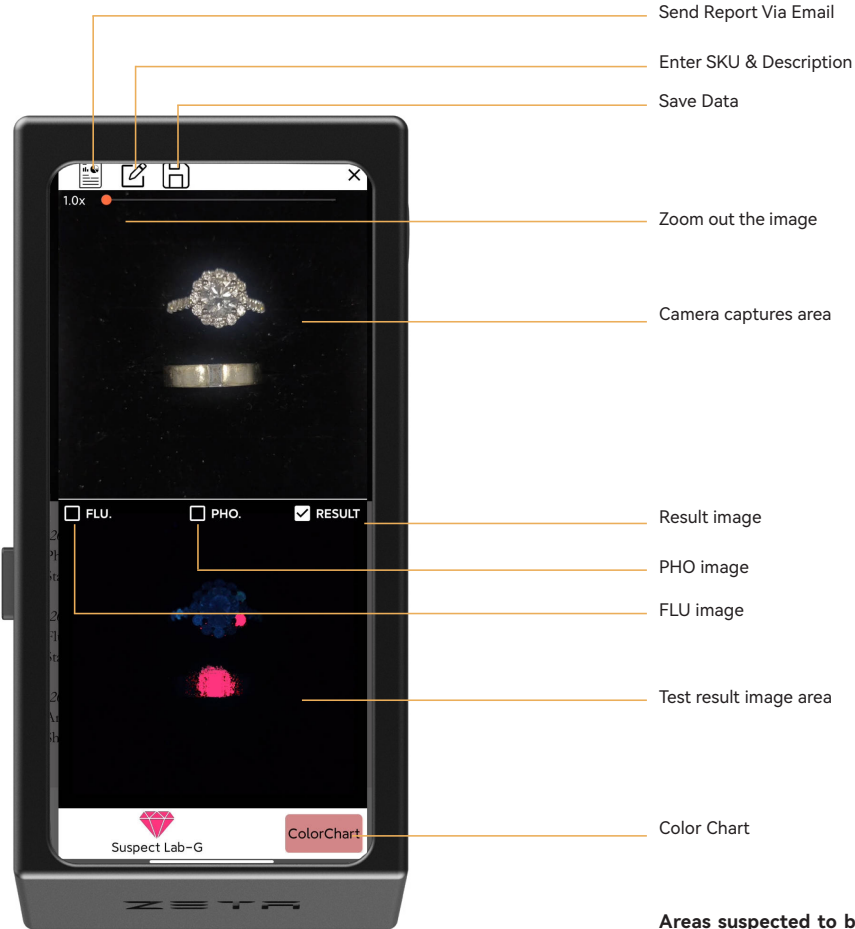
Send Report Via Email

Enter SKU & Description

Save Data

1.0x

Zoom out the image

Camera captures area

FLU.

PHO.

RESULT

Result image

PHO image

FLU image

Test result image area

Suspect Lab-G

ColorChart

Color Chart

ZETA

Areas suspected to b